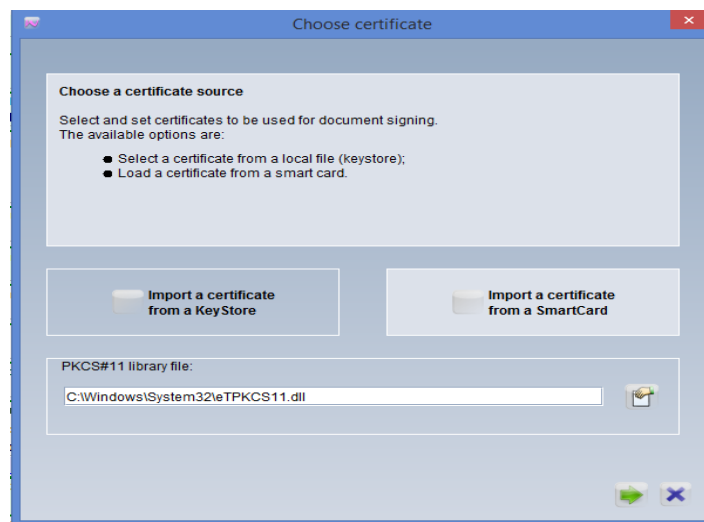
Choose certificate

Choose a certificate source

Select and set certificates to be used for document signing.
The available options are:

- Select a certificate from a local file (keystore);
- Load a certificate from a smart card.

Import a certificate from a KeyStore

Import a certificate from a SmartCard

PKCS#11 library file:

C:\Windows\System32\eTPKCS11.dll